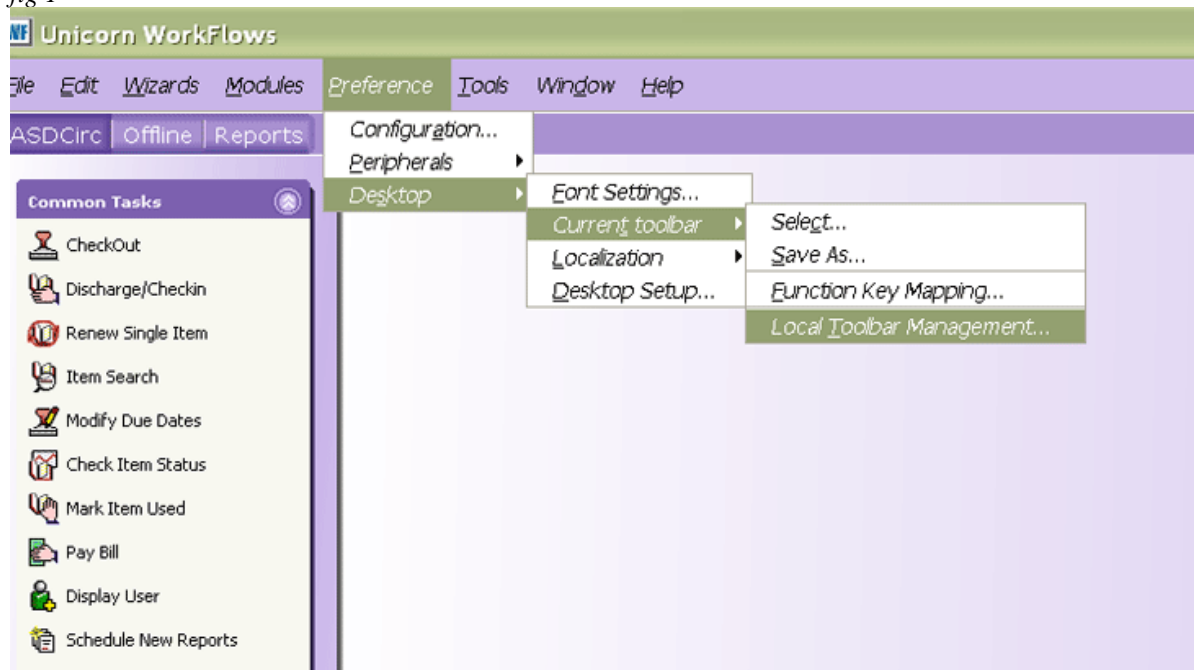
fig 1

WF Unicorn WorkFlows

File Edit Wizards Modules Preference Tools Window Help

ASDCirc Offline Reports

Configuration...
Peripherals
Desktop

Font Settings...
Current toolbar
Localization
Desktop Setup...

Select...
Save As...
Function Key Mapping...
Local Toolbar Management...

Common Tasks

CheckOut
Discharge/Checkin
Renew Single Item
Item Search
Modify Due Dates
Check Item Status
Mark Item Used
Pay Bill
Display User
Schedule New Reports